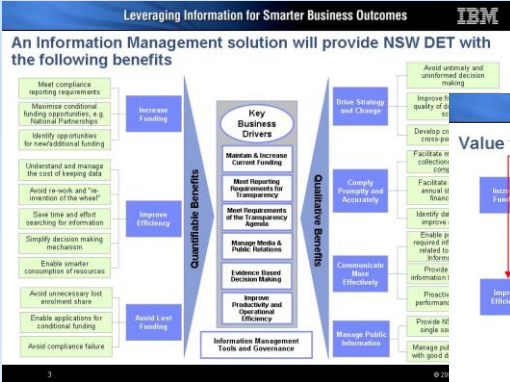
Leveraging Information for Smarter Business Outcomes

IBM

An Information Management solution will provide NSW DET with the following benefits

Meet compliance reporting requirements

Maximise conditional funding opportunities, e.g. National Partnerships

Identify opportunities for new/additional funding

Increase Funding

Understand and manage the cost of keeping data

Avoid re-work and "re-invention of the wheel"

Save time and effort searching for information

Simplify decision making mechanism

Enable smarter consumption of resources

Improve Efficiency

Avoid unnecessary lost enrolment share

Enable applications for conditional funding

Avoid compliance failure

Avoid Lost Funding

Quantifiable Benefits

Key Business Drivers

Maintain & Increase Current Funding

Meet Reporting Requirements for Transparency

Meet Requirements of the Transparency Agenda

Manage Media & Public Relations

Evidence Based Decision Making

Improve Productivity and Operational Efficiency

Information Management Tools and Governance

Qualitative Benefits

Drive Strategy and Change

Avoid untimely and uninformed decision making

Improve f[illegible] quality of d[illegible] sc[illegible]

Develop cr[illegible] cross-po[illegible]

Comply Promptly and Accurately

Facilitate m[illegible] collection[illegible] comp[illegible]

Facilitate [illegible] annual s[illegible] financ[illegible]

Identify da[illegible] improve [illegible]

Communicate More Effectively

Enable p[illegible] required in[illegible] related to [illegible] Inform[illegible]

Provide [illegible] information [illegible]

Proactiv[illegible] performanc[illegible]

Manage Public Information

Provide N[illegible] single so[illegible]

Manage pu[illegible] with good d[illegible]

Value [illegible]

Incre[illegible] Fund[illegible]

Impr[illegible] Effici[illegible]

3

© 20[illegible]